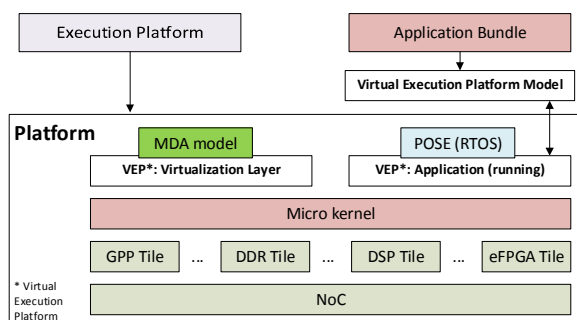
Execution Platform

Application Bundle

Virtual Execution Platform Model

Platform

MDA model

POSE (RTOS)

VEP*: Virtualization Layer

VEP*: Application (running)

Micro kernel

GPP Tile ... DDR Tile ... DSP Tile ... eFPGA Tile

* Virtual Execution Platform

NoC